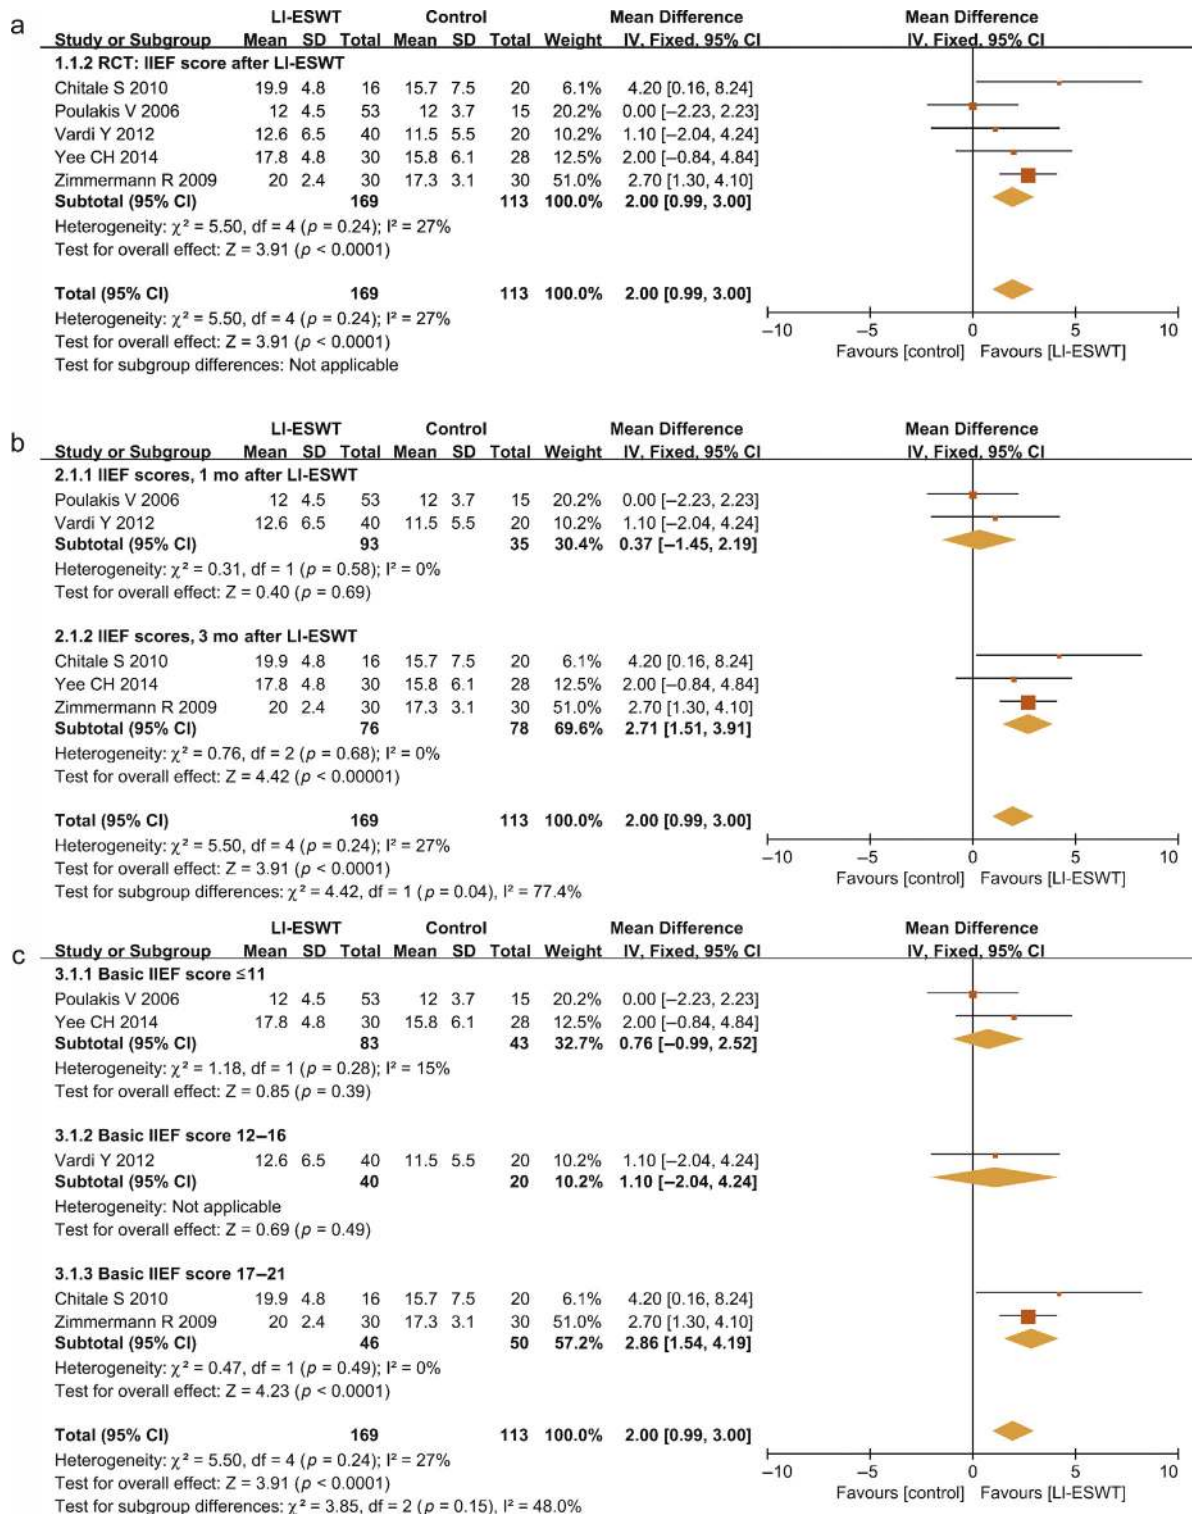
a

| Study or Subgroup | LI-ESWT Mean | SD | Total | Control Mean | SD | Total | Weight | Mean Difference IV, Fixed, 95% CI |
|---|---|---|---|---|---|---|---|---|
| **1.1.2 RCT: IIEF score after LI-ESWT** | | | | | | | | |
| Chitale S 2010 | 19.9 | 4.8 | 16 | 15.7 | 7.5 | 20 | 6.1% | 4.20 [0.16, 8.24] |
| Poulakis V 2006 | 12 | 4.5 | 53 | 12 | 3.7 | 15 | 20.2% | 0.00 [−2.23, 2.23] |
| Vardi Y 2012 | 12.6 | 6.5 | 40 | 11.5 | 5.5 | 20 | 10.2% | 1.10 [−2.04, 4.24] |
| Yee CH 2014 | 17.8 | 4.8 | 30 | 15.8 | 6.1 | 28 | 12.5% | 2.00 [−0.84, 4.84] |
| Zimmermann R 2009 | 20 | 2.4 | 30 | 17.3 | 3.1 | 30 | 51.0% | 2.70 [1.30, 4.10] |
| **Subtotal (95% CI)** | | | **169** | | | **113** | **100.0%** | **2.00 [0.99, 3.00]** |

Heterogeneity: $\chi^2 = 5.50$, df = 4 ($p = 0.24$); $I^2 = 27\%$
Test for overall effect: Z = 3.91 ($p < 0.0001$)

**Total (95% CI)** **169** **113** **100.0%** **2.00 [0.99, 3.00]**
Heterogeneity: $\chi^2 = 5.50$, df = 4 ($p = 0.24$); $I^2 = 27\%$
Test for overall effect: Z = 3.91 ($p < 0.0001$)
Test for subgroup differences: Not applicable

Mean Difference IV, Fixed, 95% CI
−10 −5 0 5 10
Favours [control] Favours [LI-ESWT]

b

| Study or Subgroup | LI-ESWT Mean | SD | Total | Control Mean | SD | Total | Weight | Mean Difference IV, Fixed, 95% CI |
|---|---|---|---|---|---|---|---|---|
| **2.1.1 IIEF scores, 1 mo after LI-ESWT** | | | | | | | | |
| Poulakis V 2006 | 12 | 4.5 | 53 | 12 | 3.7 | 15 | 20.2% | 0.00 [−2.23, 2.23] |
| Vardi Y 2012 | 12.6 | 6.5 | 40 | 11.5 | 5.5 | 20 | 10.2% | 1.10 [−2.04, 4.24] |
| **Subtotal (95% CI)** | | | **93** | | | **35** | **30.4%** | **0.37 [−1.45, 2.19]** |

Heterogeneity: $\chi^2 = 0.31$, df = 1 ($p = 0.58$); $I^2 = 0\%$
Test for overall effect: Z = 0.40 ($p = 0.69$)

| Study or Subgroup | LI-ESWT Mean | SD | Total | Control Mean | SD | Total | Weight | Mean Difference IV, Fixed, 95% CI |
|---|---|---|---|---|---|---|---|---|
| **2.1.2 IIEF scores, 3 mo after LI-ESWT** | | | | | | | | |
| Chitale S 2010 | 19.9 | 4.8 | 16 | 15.7 | 7.5 | 20 | 6.1% | 4.20 [0.16, 8.24] |
| Yee CH 2014 | 17.8 | 4.8 | 30 | 15.8 | 6.1 | 28 | 12.5% | 2.00 [−0.84, 4.84] |
| Zimmermann R 2009 | 20 | 2.4 | 30 | 17.3 | 3.1 | 30 | 51.0% | 2.70 [1.30, 4.10] |
| **Subtotal (95% CI)** | | | **76** | | | **78** | **69.6%** | **2.71 [1.51, 3.91]** |

Heterogeneity: $\chi^2 = 0.76$, df = 2 ($p = 0.68$); $I^2 = 0\%$
Test for overall effect: Z = 4.42 ($p < 0.00001$)

**Total (95% CI)** **169** **113** **100.0%** **2.00 [0.99, 3.00]**
Heterogeneity: $\chi^2 = 5.50$, df = 4 ($p = 0.24$); $I^2 = 27\%$
Test for overall effect: Z = 3.91 ($p < 0.0001$)
Test for subgroup differences: $\chi^2 = 4.42$, df = 1 ($p = 0.04$), $I^2 = 77.4\%$

Mean Difference IV, Fixed, 95% CI
−10 −5 0 5 10
Favours [control] Favours [LI-ESWT]

c

| Study or Subgroup | LI-ESWT Mean | SD | Total | Control Mean | SD | Total | Weight | Mean Difference IV, Fixed, 95% CI |
|---|---|---|---|---|---|---|---|---|
| **3.1.1 Basic IIEF score ≤11** | | | | | | | | |
| Poulakis V 2006 | 12 | 4.5 | 53 | 12 | 3.7 | 15 | 20.2% | 0.00 [−2.23, 2.23] |
| Yee CH 2014 | 17.8 | 4.8 | 30 | 15.8 | 6.1 | 28 | 12.5% | 2.00 [−0.84, 4.84] |
| **Subtotal (95% CI)** | | | **83** | | | **43** | **32.7%** | **0.76 [−0.99, 2.52]** |

Heterogeneity: $\chi^2 = 1.18$, df = 1 ($p = 0.28$); $I^2 = 15\%$
Test for overall effect: Z = 0.85 ($p = 0.39$)

| Study or Subgroup | LI-ESWT Mean | SD | Total | Control Mean | SD | Total | Weight | Mean Difference IV, Fixed, 95% CI |
|---|---|---|---|---|---|---|---|---|
| **3.1.2 Basic IIEF score 12–16** | | | | | | | | |
| Vardi Y 2012 | 12.6 | 6.5 | 40 | 11.5 | 5.5 | 20 | 10.2% | 1.10 [−2.04, 4.24] |
| **Subtotal (95% CI)** | | | **40** | | | **20** | **10.2%** | **1.10 [−2.04, 4.24]** |

Heterogeneity: Not applicable
Test for overall effect: Z = 0.69 ($p = 0.49$)

| Study or Subgroup | LI-ESWT Mean | SD | Total | Control Mean | SD | Total | Weight | Mean Difference IV, Fixed, 95% CI |
|---|---|---|---|---|---|---|---|---|
| **3.1.3 Basic IIEF score 17–21** | | | | | | | | |
| Chitale S 2010 | 19.9 | 4.8 | 16 | 15.7 | 7.5 | 20 | 6.1% | 4.20 [0.16, 8.24] |
| Zimmermann R 2009 | 20 | 2.4 | 30 | 17.3 | 3.1 | 30 | 51.0% | 2.70 [1.30, 4.10] |
| **Subtotal (95% CI)** | | | **46** | | | **50** | **57.2%** | **2.86 [1.54, 4.19]** |

Heterogeneity: $\chi^2 = 0.47$, df = 1 ($p = 0.49$); $I^2 = 0\%$
Test for overall effect: Z = 4.23 ($p < 0.0001$)

**Total (95% CI)** **169** **113** **100.0%** **2.00 [0.99, 3.00]**
Heterogeneity: $\chi^2 = 5.50$, df = 4 ($p = 0.24$); $I^2 = 27\%$
Test for overall effect: Z = 3.91 ($p < 0.0001$)
Test for subgroup differences: $\chi^2 = 3.85$, df = 2 ($p = 0.15$), $I^2 = 48.0\%$

Mean Difference IV, Fixed, 95% CI
−10 −5 0 5 10
Favours [control] Favours [LI-ESWT]